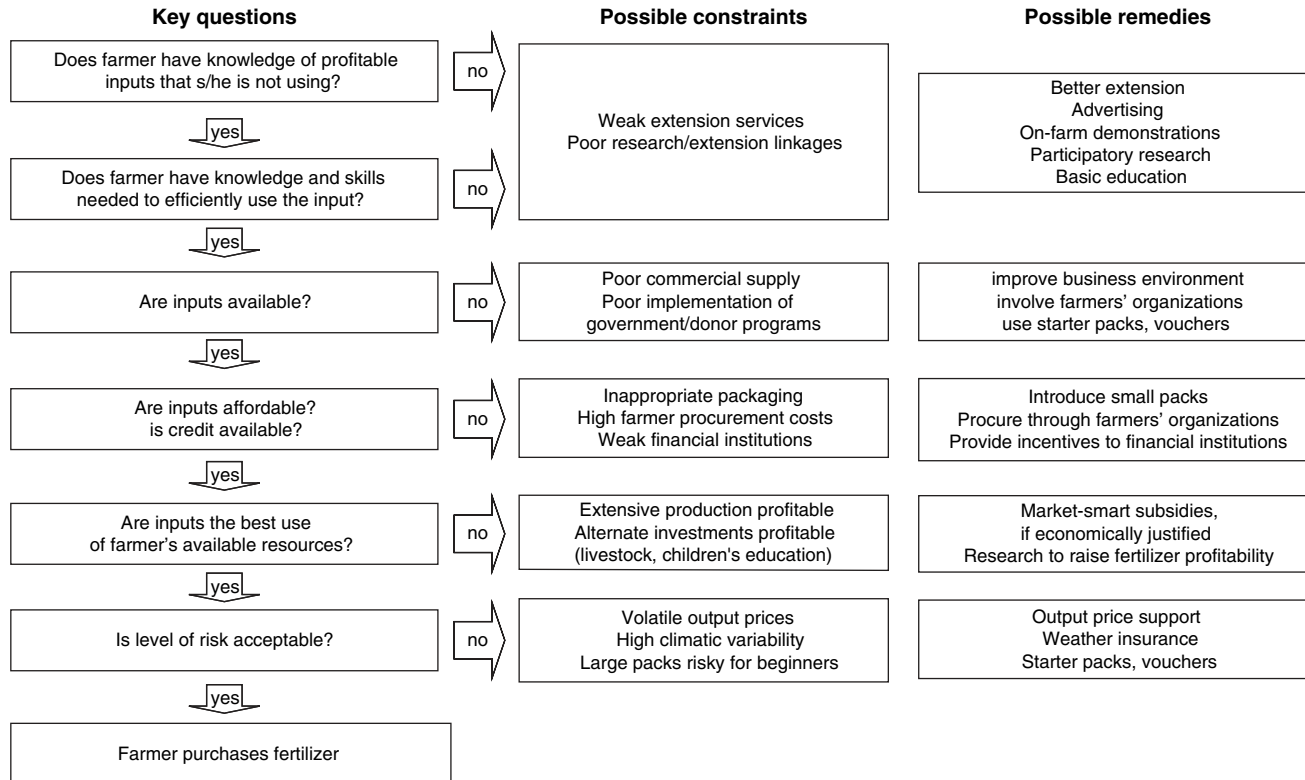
Key questions

Possible constraints

Possible remedies

Does farmer have knowledge of profitable inputs that s/he is not using?

no

yes

Does farmer have knowledge and skills needed to efficiently use the input?

no

Weak extension services
Poor research/extension linkages

Better extension
Advertising
On-farm demonstrations
Participatory research
Basic education

yes

Are inputs available?

no

Poor commercial supply
Poor implementation of government/donor programs

improve business environment
involve farmers' organizations
use starter packs, vouchers

yes

Are inputs affordable?
is credit available?

no

Inappropriate packaging
High farmer procurement costs
Weak financial institutions

Introduce small packs
Procure through farmers' organizations
Provide incentives to financial institutions

yes

Are inputs the best use of farmer's available resources?

no

Extensive production profitable
Alternate investments profitable (livestock, children's education)

Market-smart subsidies, if economically justified
Research to raise fertilizer profitability

yes

Is level of risk acceptable?

no

Volatile output prices
High climatic variability
Large packs risky for beginners

Output price support
Weather insurance
Starter packs, vouchers

yes

Farmer purchases fertilizer